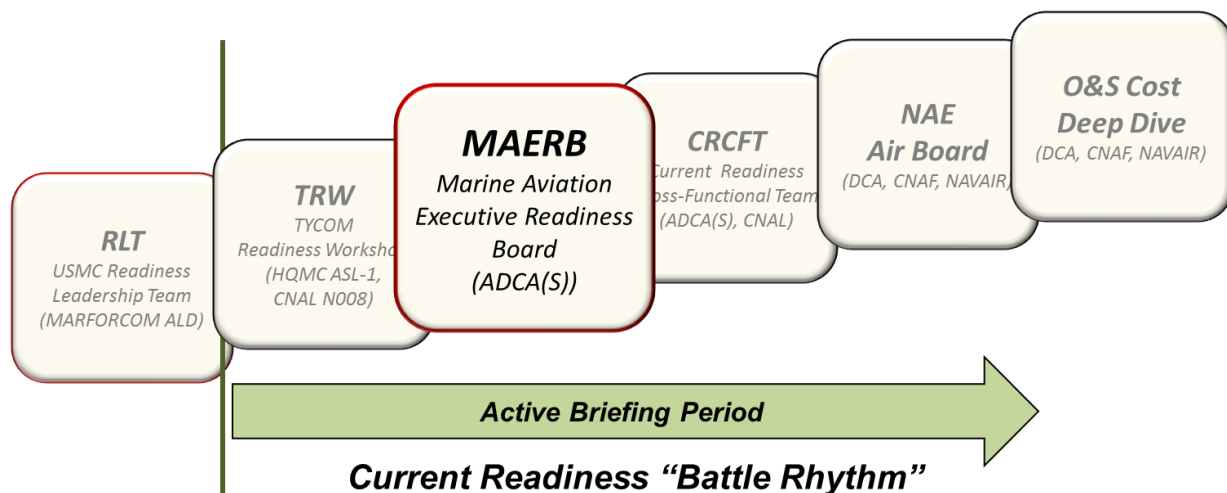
RLT
USMC Readiness Leadership Team (MARFORCOM ALD)

TRW
TYCOM Readiness Worksho
(HQMC ASL-1, CNAL N008)

MAERB
Marine Aviation Executive Readiness Board
(ADCA(S))

CRCFT
Current Readiness
oss-Functional Team
(ADCA(S), CNAL)

NAE
Air Board
(DCA, CNAF, NAVAIR)

O&S Cost
Deep Dive
(DCA, CNAF, NAVAIR)

Active Briefing Period

Current Readiness “Battle Rhythm”